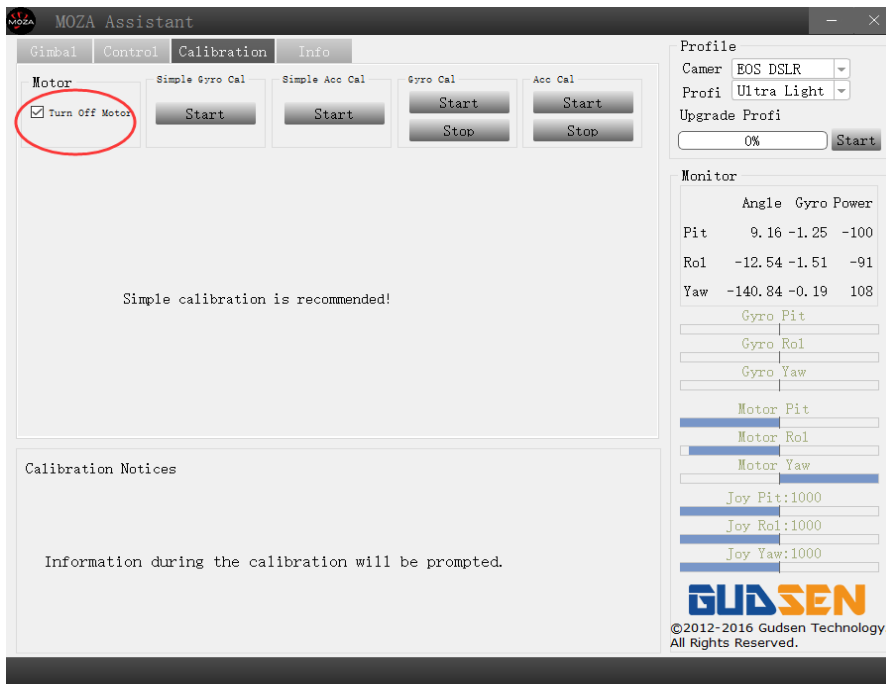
MOZA
MOZA Assistant

Gimbal Control Calibration Info

Motor
☑ Turn Off Motor

Simple Gyro Cal
Start

Simple Acc Cal
Start

Gyro Cal
Start
Stop

Acc Cal
Start
Stop

Simple calibration is recommended!

Calibration Notices

Information during the calibration will be prompted.

Profile
Camer EOS DSLR
Profi Ultra Light
Upgrade Profi
0% Start

Monitor

| | Angle | Gyro | Power |
|---|---|---|---|
| Pit | 9.16 | -1.25 | -100 |
| Rol | -12.54 | -1.51 | -91 |
| Yaw | -140.84 | -0.19 | 108 |

Gyro Pit
Gyro Rol
Gyro Yaw
Motor Pit
Motor Rol
Motor Yaw
Joy Pit:1000
Joy Rol:1000
Joy Yaw:1000

GUDSEN
©2012-2016 Gudsen Technology
All Rights Reserved.